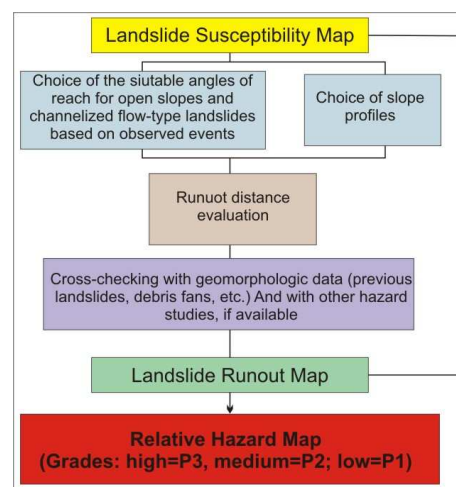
Landslide Susceptibility Map

Choice of the siutable angles of reach for open slopes and channelized flow-type landslides based on observed events

Choice of slope profiles

Runuot distance evaluation

Cross-checking with geomorphologic data (previous landslides, debris fans, etc.) And with other hazard studies, if available

Landslide Runout Map

Relative Hazard Map
(Grades: high=P3, medium=P2; low=P1)